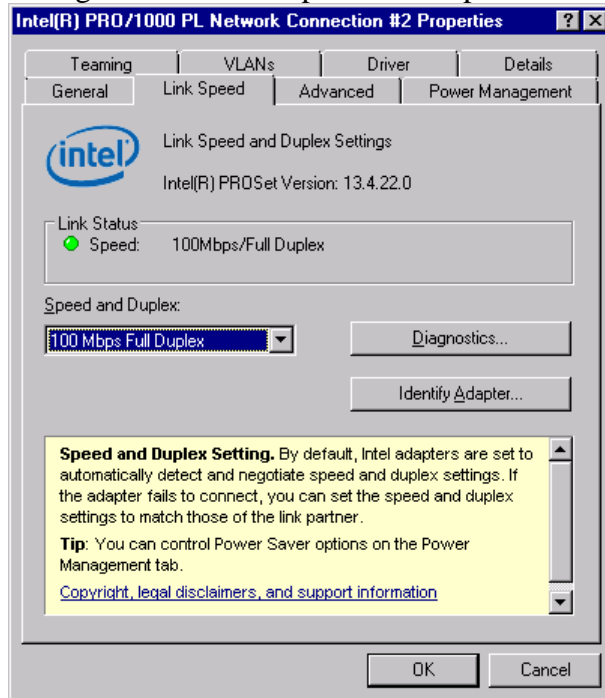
Intel(R) PRO/1000 PL Network Connection #2 Properties

? X

Teaming | VLANs | Driver | Details

General | Link Speed | Advanced | Power Management

intel

Link Speed and Duplex Settings

Intel(R) PROSet Version: 13.4.22.0

Link Status

Speed: 100Mbps/Full Duplex

Speed and Duplex:

100 Mbps Full Duplex

Diagnostics...

Identify Adapter...

**Speed and Duplex Setting.** By default, Intel adapters are set to automatically detect and negotiate speed and duplex settings. If the adapter fails to connect, you can set the speed and duplex settings to match those of the link partner.

**Tip**: You can control Power Saver options on the Power Management tab.

Copyright, legal disclaimers, and support information

OK

Cancel